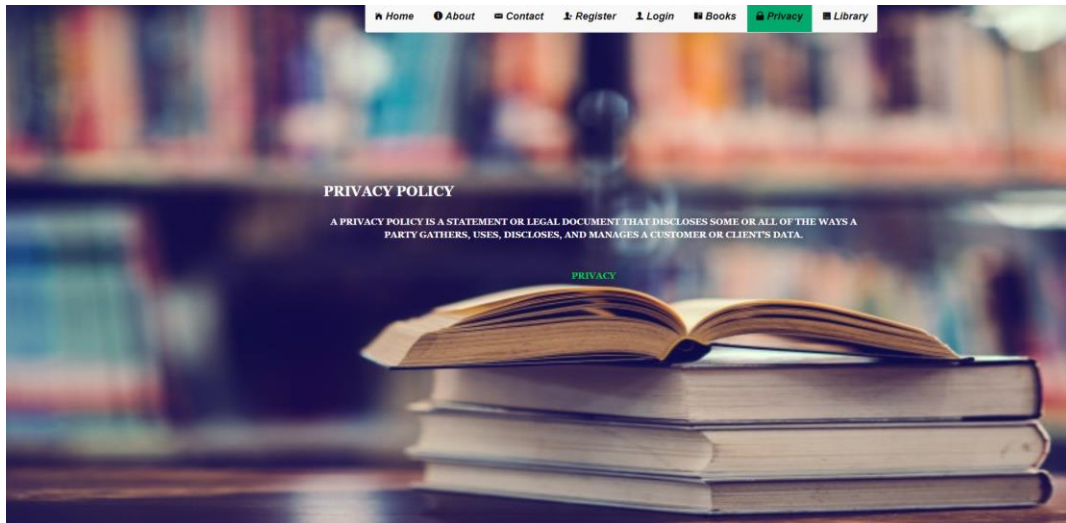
Home About Contact Register Login Books Privacy Library

PRIVACY POLICY

A PRIVACY POLICY IS A STATEMENT OR LEGAL DOCUMENT THAT DISCLOSES SOME OR ALL OF THE WAYS A PARTY GATHERS, USES, DISCLOSES, AND MANAGES A CUSTOMER OR CLIENT'S DATA.

PRIVACY